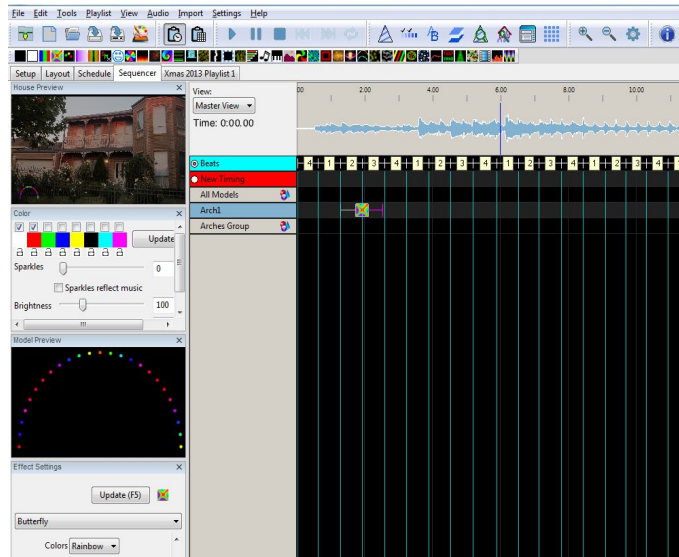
File Edit Tools Playlist View Audio Import Settings Help

Setup Layout Schedule Sequencer Xmas 2013 Playlist 1

House Preview

Color
Update
Sparkles 0
Sparkles reflect music
Brightness 100

Model Preview

Effect Settings
Update (F5)
Butterfly
Colors Rainbow

View:
Master View
Time: 0:00.00

00 2.00 4.00 6.00 8.00 10.00

Beats
New Timing
All Models
Arch1
Arches Group

4 1 2 3 4 1 2 3 4 1 2 3 4 1 2 3 4 1